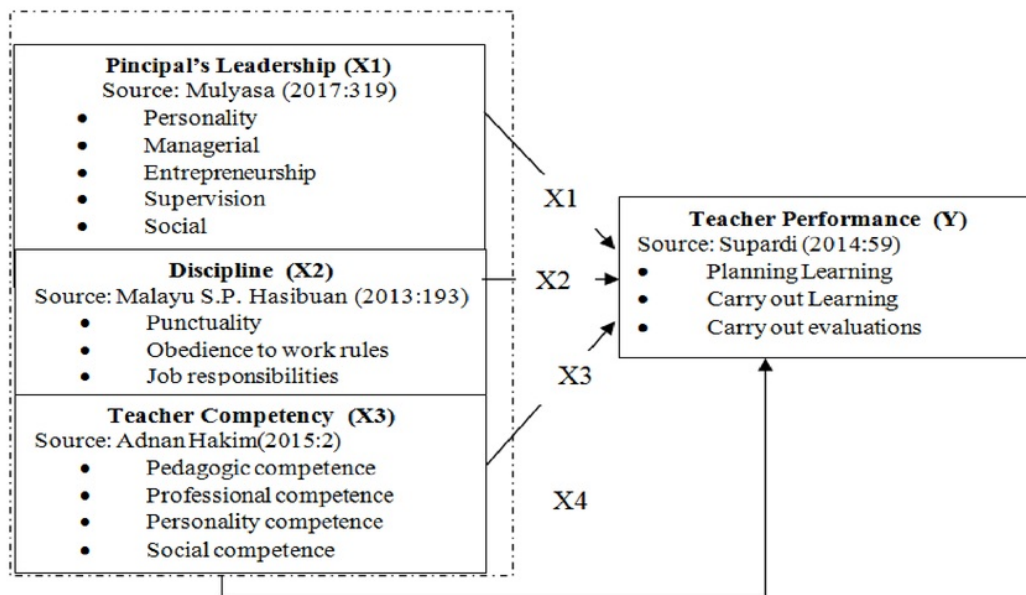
**Pincipal's Leadership (X1)**
Source: Mulyasa (2017:319)
- Personality
- Managerial
- Entrepreneurship
- Supervision
- Social

**Discipline (X2)**
Source: Malayu S.P. Hasibuan (2013:193)
- Punctuality
- Obedience to work rules
- Job responsibilities

**Teacher Competency (X3)**
Source: Adnan Hakim(2015:2)
- Pedagogic competence
- Professional competence
- Personality competence
- Social competence

X1

X2

X3

X4

**Teacher Performance (Y)**
Source: Supardi (2014:59)
- Planning Learning
- Carry out Learning
- Carry out evaluations